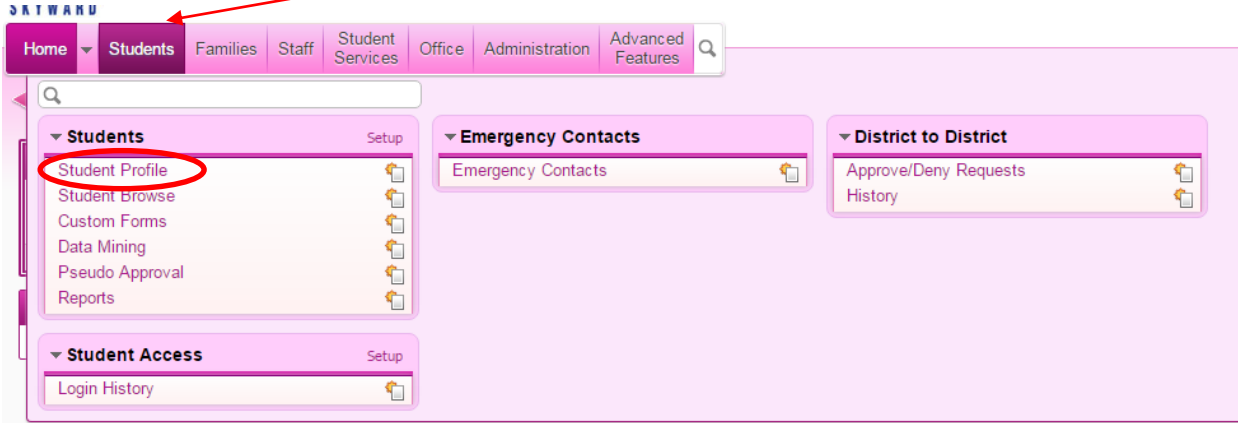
SKYWARD

Home Students Families Staff Student Services Office Administration Advanced Features

Students Setup
Student Profile
Student Browse
Custom Forms
Data Mining
Pseudo Approval
Reports

Emergency Contacts
Emergency Contacts

District to District
Approve/Deny Requests
History

Student Access Setup
Login History